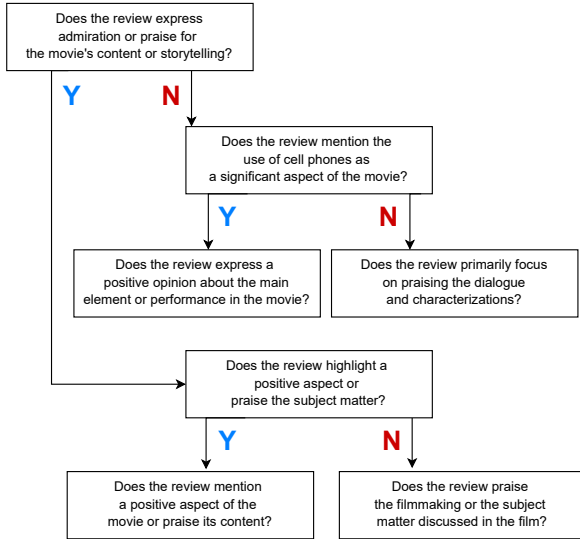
Does the review express admiration or praise for the movie's content or storytelling?

Y

N

Does the review mention the use of cell phones as a significant aspect of the movie?

Y

N

Does the review express a positive opinion about the main element or performance in the movie?

Does the review primarily focus on praising the dialogue and characterizations?

Does the review highlight a positive aspect or praise the subject matter?

Y

N

Does the review mention a positive aspect of the movie or praise its content?

Does the review praise the filmmaking or the subject matter discussed in the film?